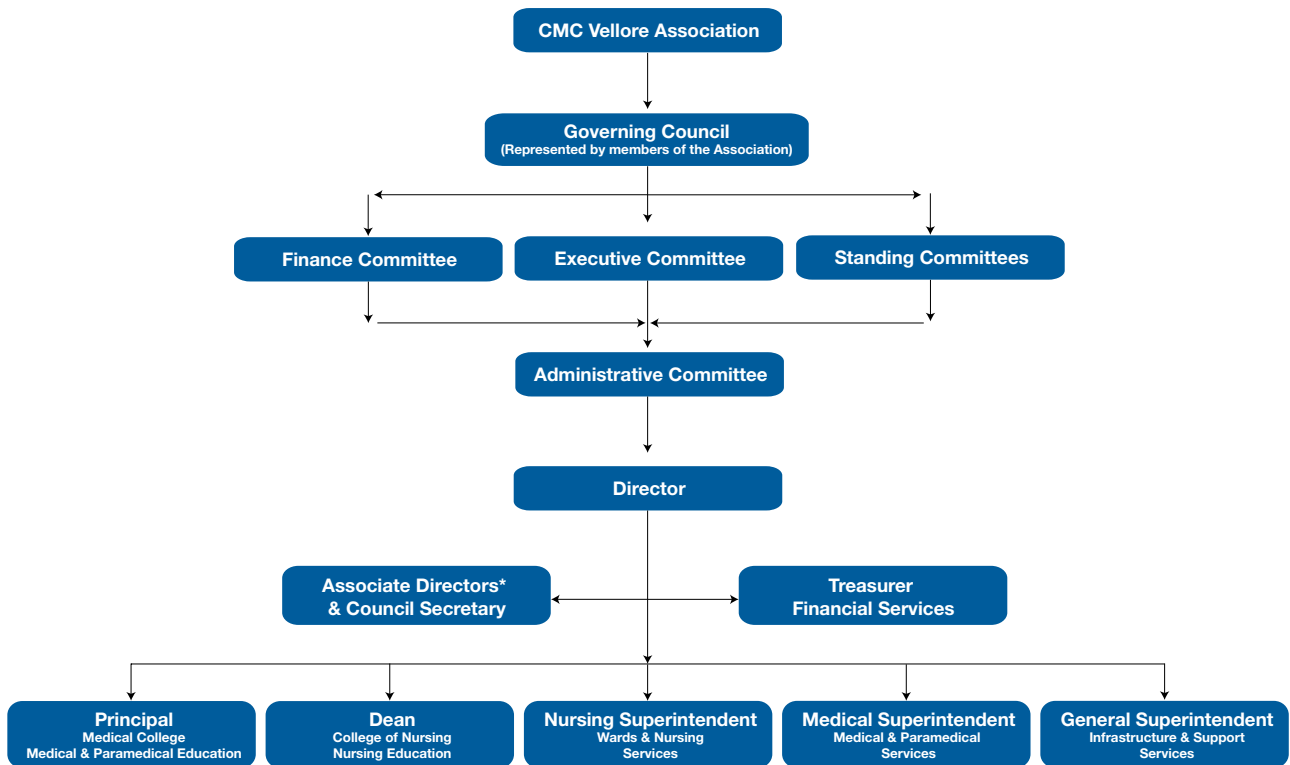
CMC Vellore Association

Governing Council
(Represented by members of the Association)

Finance Committee

Executive Committee

Standing Committees

Administrative Committee

Director

Associate Directors* & Council Secretary

Treasurer
Financial Services

Principal
Medical College
Medical & Paramedical Education

Dean
College of Nursing
Nursing Education

Nursing Superintendent
Wards & Nursing Services

Medical Superintendent
Medical & Paramedical Services

General Superintendent
Infrastructure & Support Services